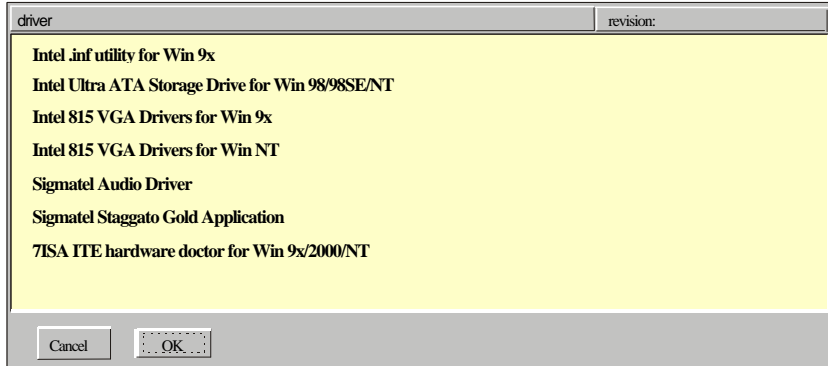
driver
revision:

Intel .inf utility for Win 9x
Intel Ultra ATA Storage Drive for Win 98/98SE/NT
Intel 815 VGA Drivers for Win 9x
Intel 815 VGA Drivers for Win NT
Sigmatel Audio Driver
Sigmatel Staggato Gold Application
7ISA ITE hardware doctor for Win 9x/2000/NT

Cancel
OK